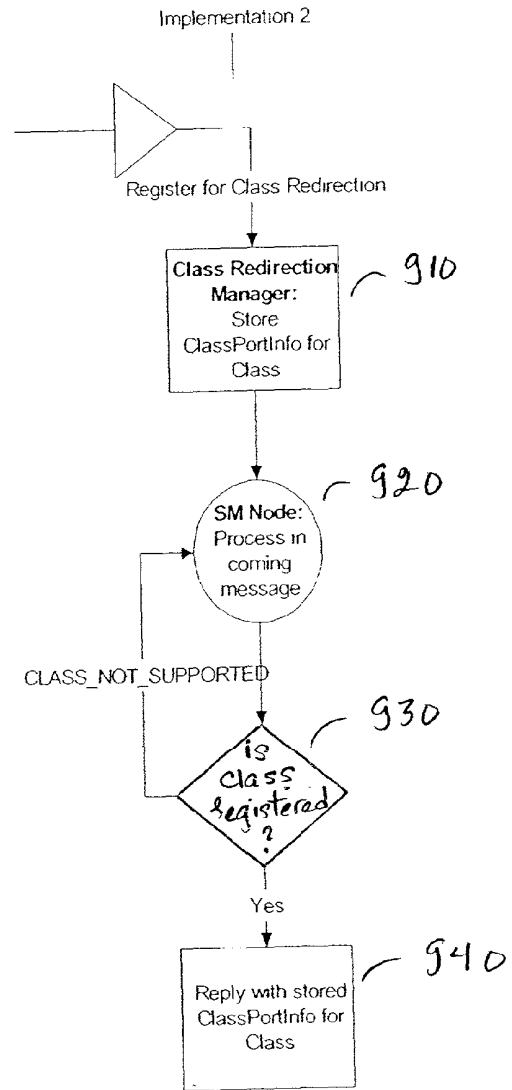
Implementation 2

Register for Class Redirection

Class Redirection Manager: Store ClassPortInfo for Class

910

SM Node: Process in coming message

920

CLASS_NOT_SUPPORTED

is class registered ?

930

Yes

Reply with stored ClassPortInfo for Class

940